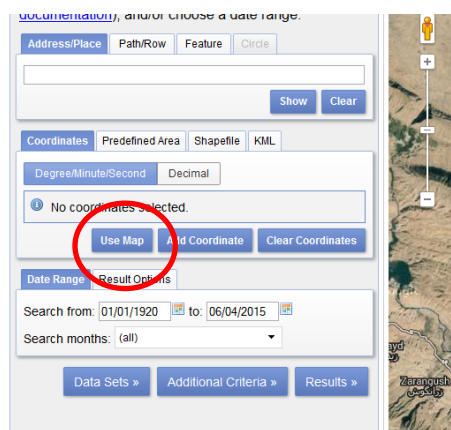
documentation), and/or choose a date range.

Address/Place | Path/Row | Feature | Circle

Show | Clear

Coordinates | Predefined Area | Shapefile | KML

Degree/Minute/Second | Decimal

No coordinates selected.

Use Map | Add Coordinate | Clear Coordinates

Date Range | Result Options

Search from: 01/01/1920 to: 06/04/2015

Search months: (all)

Data Sets » | Additional Criteria » | Results »

Zarangush